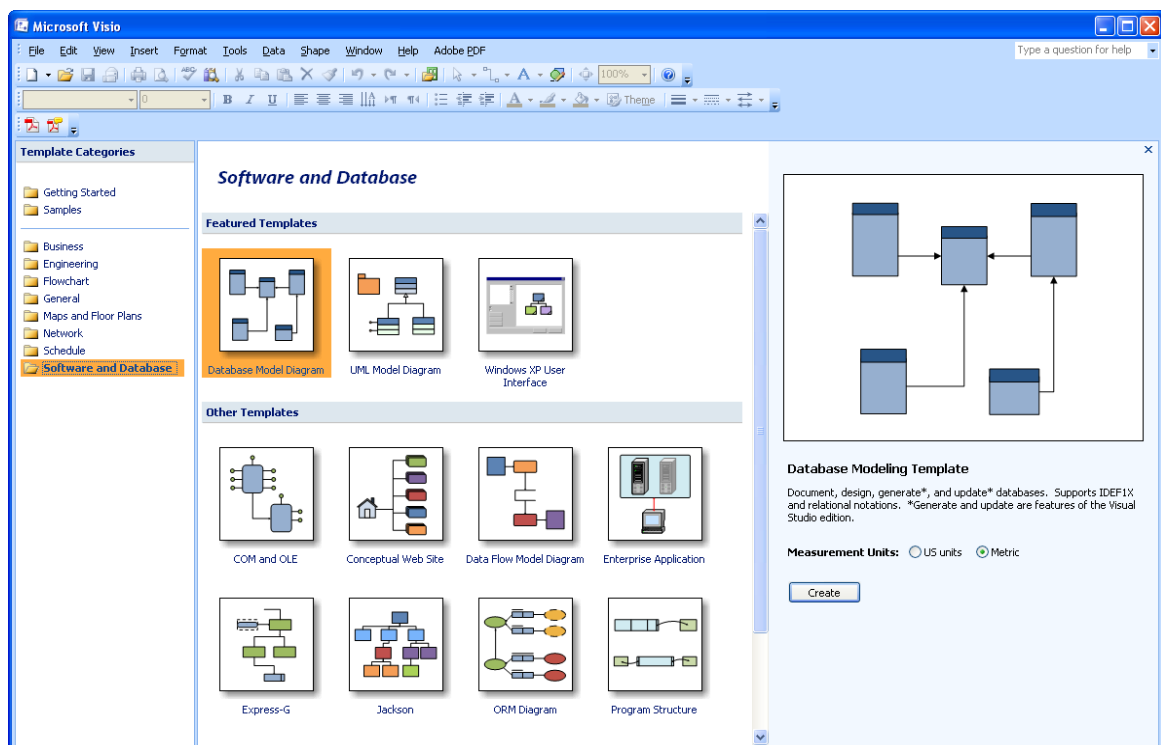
Microsoft Visio

File Edit View Insert Format Tools Data Shape Window Help Adobe PDF

Type a question for help

100%

0

B I U

Theme

Template Categories

Getting Started
Samples

Business
Engineering
Flowchart
General
Maps and Floor Plans
Network
Schedule
Software and Database

Software and Database

Featured Templates

Database Model Diagram

UML Model Diagram

Windows XP User Interface

Other Templates

COM and OLE

Conceptual Web Site

Data Flow Model Diagram

Enterprise Application

Express-G

Jackson

ORM Diagram

Program Structure

Database Modeling Template

Document, design, generate*, and update* databases. Supports IDEF1X and relational notations. *Generate and update are features of the Visual Studio edition.

Measurement Units: US units Metric

Create